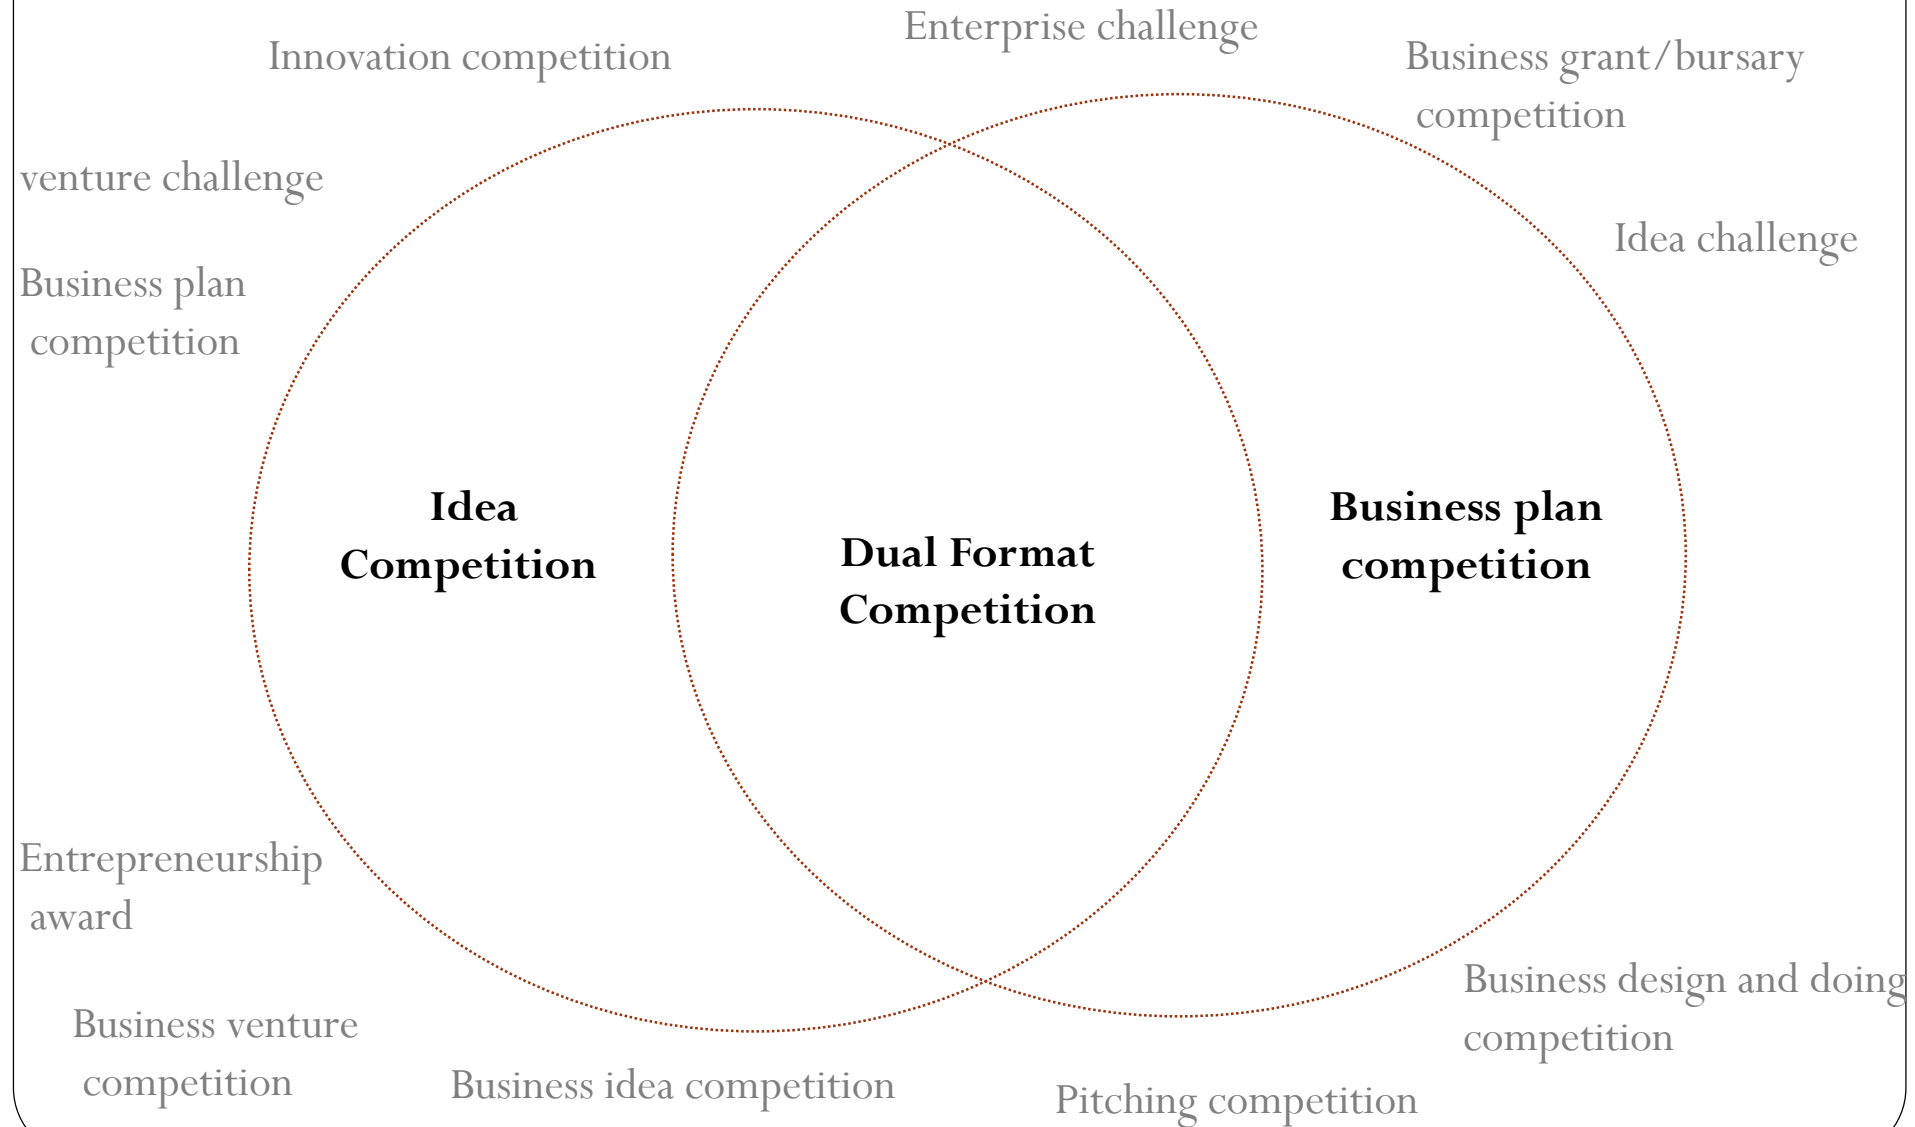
Enterprise challenge

Innovation competition

Business grant/bursary competition

venture challenge

Idea challenge

Business plan competition

Idea Competition

Dual Format Competition

Business plan competition

Entrepreneurship award

Business design and doing competition

Business venture competition

Business idea competition

Pitching competition